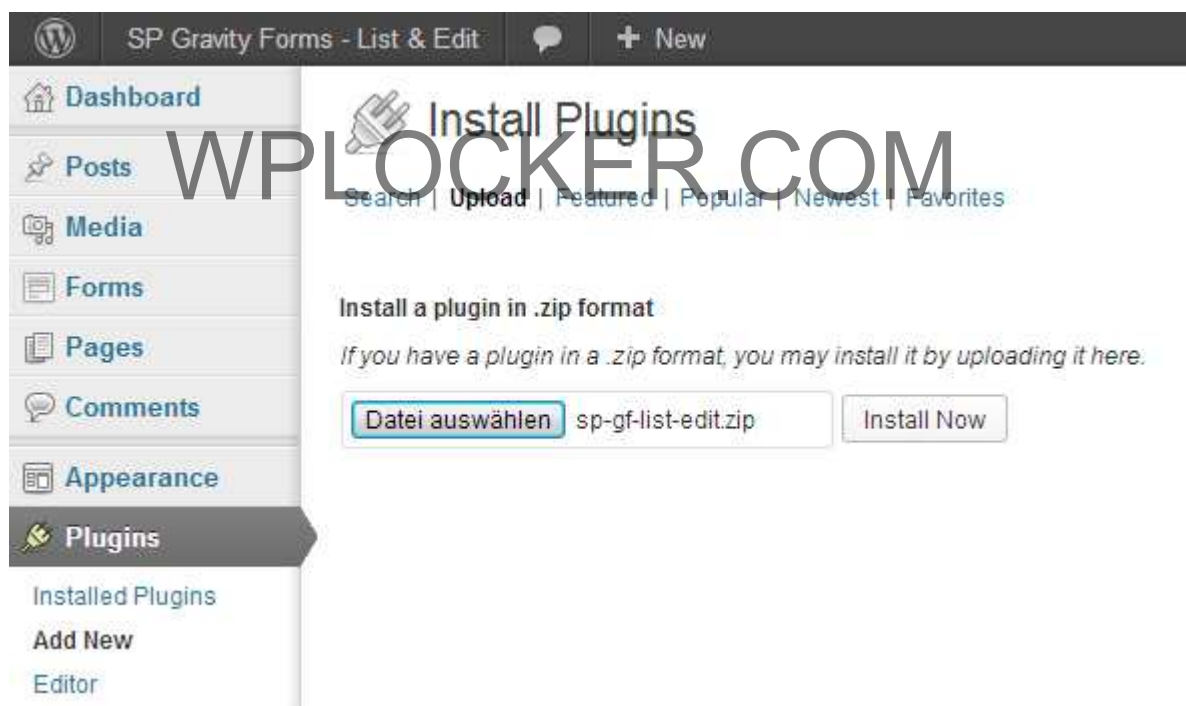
SP Gravity Forms - List & Edit

+ New

Dashboard

Posts

Media

Forms

Pages

Comments

Appearance

Plugins

Installed Plugins

Add New

Editor

Install Plugins

WPLOCKER.COM

Search | Upload | Featured | Popular | Newest | Favorites

Install a plugin in .zip format

If you have a plugin in a .zip format, you may install it by uploading it here.

Datei auswählen sp-gf-list-edit.zip

Install Now